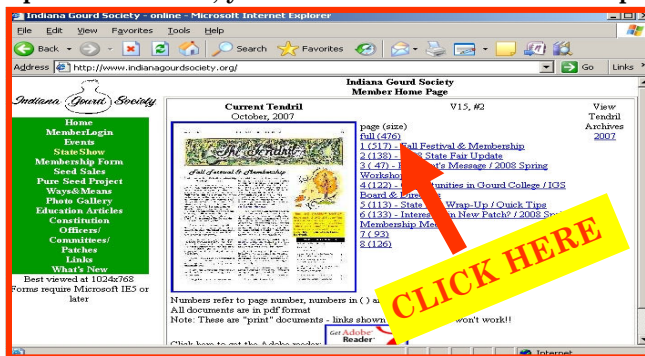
Indiana Gourd Society - online - Microsoft Internet Explorer

File Edit View Favorites Tools Help

Back Search Favorites

Address http://www.indianagourdsociety.org/ Go Links

Indiana Gourd Society

Indiana Gourd Society
Member Home Page

Home
MemberLogin
Events
State Show
Membership Form
Seed Sales
Pure Seed Project
Ways&Means
Photo Gallery
Education Articles
Constitution
Officers/
Committees/
Patches
Links
What's New
Best viewed at 1024x768
Forms require Microsoft IE5 or later

Current Tendril
October, 2007

V15, #2

View
Tendril
Archives
2007

The Tendril
Fall Festival & Membership

page (size)
full (476)
1 (517) - Fall Festival & Membership
2 (138) - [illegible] State Fair Update
3 (47) - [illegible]t's Message / 2008 Spring Workshop
4 (122) - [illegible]unities in Gourd College / IGS Board & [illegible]
5 (113) - State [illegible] Wrap-Up / Quick Tips
6 (133) - Interes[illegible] New Patch? / 2008 Sp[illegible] Membership Me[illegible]
7 (93)
8 (126)

CLICK HERE

Numbers refer to page number, numbers in ( ) a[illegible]
All documents are in pdf format
Note: These are "print" documents - links shown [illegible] won't work!!

Click here to get the Adobe reader

Get Adobe Reader

Internet